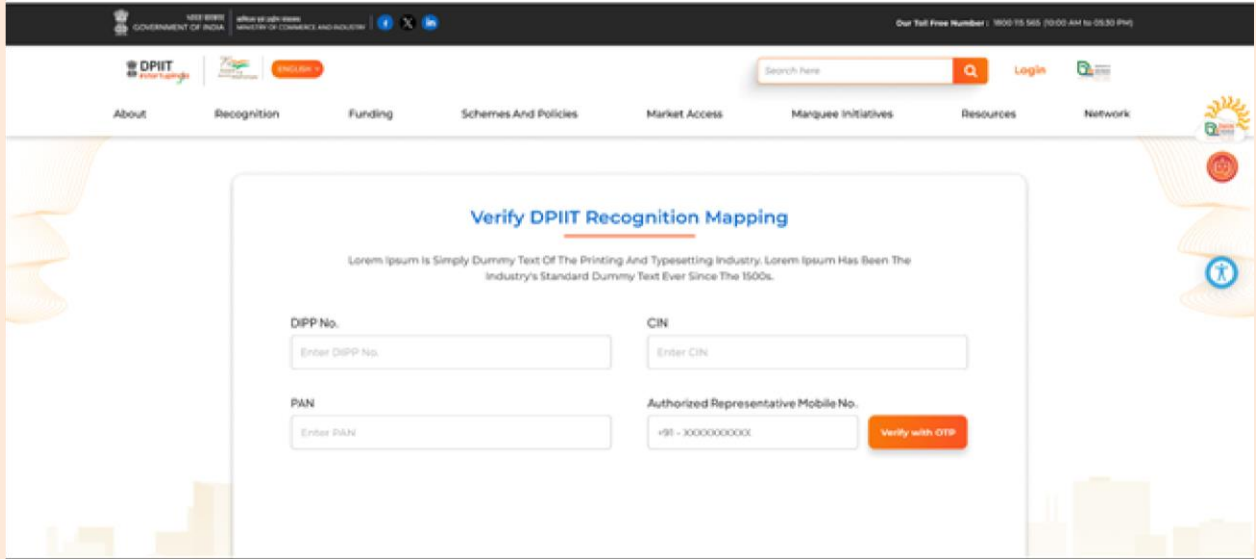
भारत सरकार GOVERNMENT OF INDIA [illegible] MINISTRY OF COMMERCE AND INDUSTRY

Our Toll Free Number : 1800 115 565 (10:00 AM to 05:30 PM)

DPIIT startupindia

ENGLISH

Search here

Login

About Recognition Funding Schemes And Policies Market Access Marquee Initiatives Resources Network

Verify DPIIT Recognition Mapping

Lorem Ipsum Is Simply Dummy Text Of The Printing And Typesetting Industry. Lorem Ipsum Has Been The Industry's Standard Dummy Text Ever Since The 1500s.

DIPP No.

Enter DIPP No.

CIN

Enter CIN

PAN

Enter PAN

Authorized Representative Mobile No.

+91 - XXXXXXXXXX

Verify with OTP